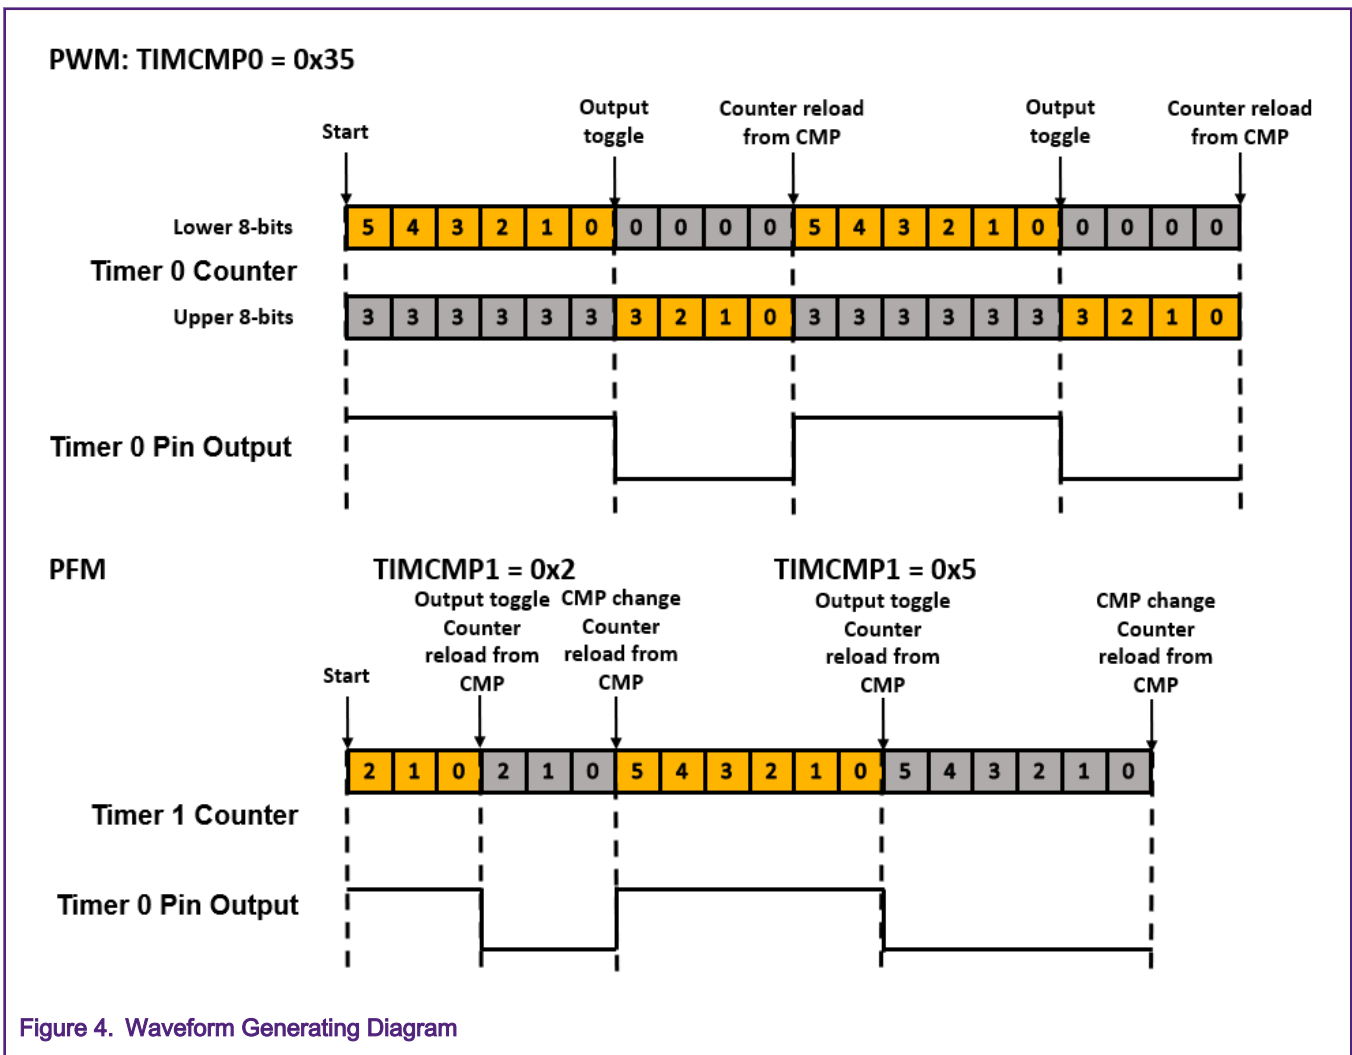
PWM: TIMCMP0 = 0x35

Start

Output toggle

Counter reload from CMP

Output toggle

Counter reload from CMP

Lower 8-bits

| 5 | 4 | 3 | 2 | 1 | 0 | 0 | 0 | 0 | 0 | 5 | 4 | 3 | 2 | 1 | 0 | 0 | 0 | 0 | 0 |
|---|---|---|---|---|---|---|---|---|---|---|---|---|---|---|---|---|---|---|---|

Timer 0 Counter

Upper 8-bits

| 3 | 3 | 3 | 3 | 3 | 3 | 3 | 2 | 1 | 0 | 3 | 3 | 3 | 3 | 3 | 3 | 3 | 2 | 1 | 0 |
|---|---|---|---|---|---|---|---|---|---|---|---|---|---|---|---|---|---|---|---|

Timer 0 Pin Output

PFM

TIMCMP1 = 0x2

Output toggle Counter reload from CMP

CMP change Counter reload from CMP

TIMCMP1 = 0x5

Output toggle Counter reload from CMP

CMP change Counter reload from CMP

Start

| 2 | 1 | 0 | 2 | 1 | 0 | 5 | 4 | 3 | 2 | 1 | 0 | 5 | 4 | 3 | 2 | 1 | 0 |
|---|---|---|---|---|---|---|---|---|---|---|---|---|---|---|---|---|---|

Timer 1 Counter

Timer 0 Pin Output

Figure 4. Waveform Generating Diagram